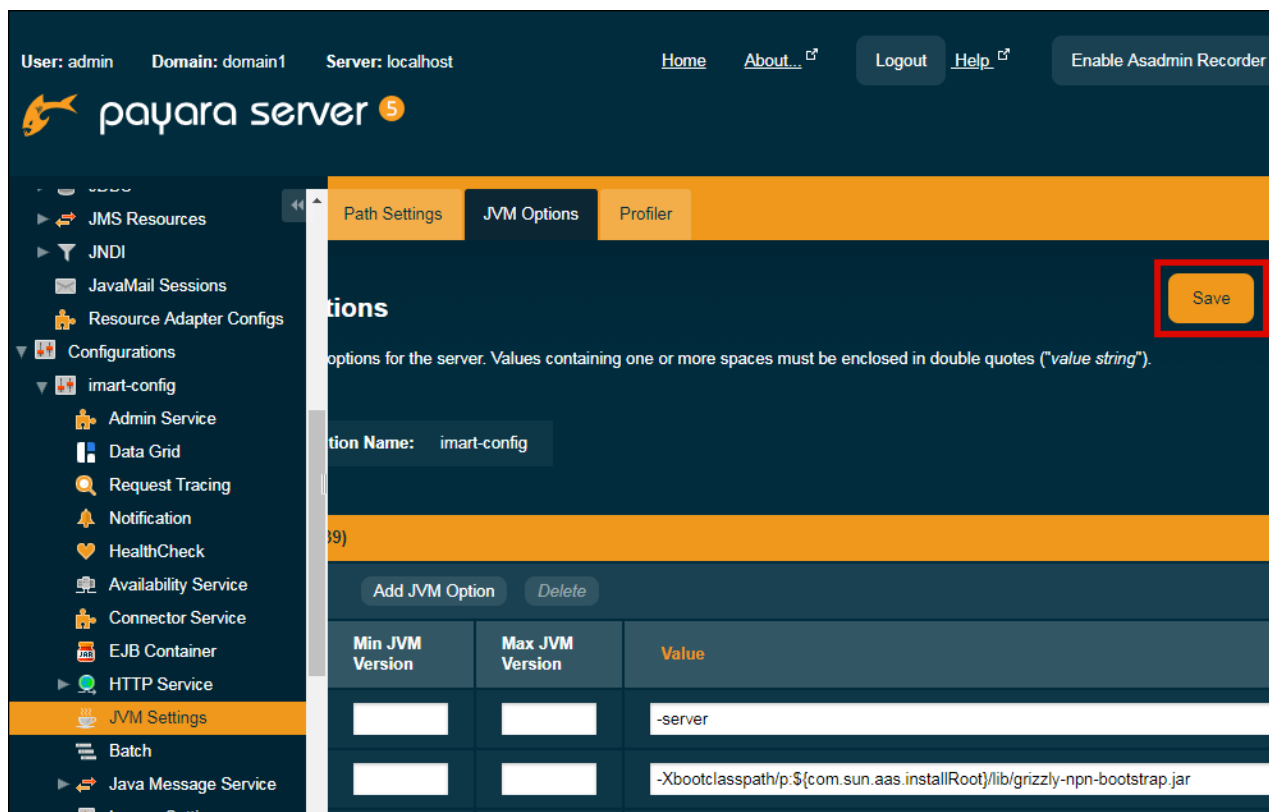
User: admin Domain: domain1 Server: localhost

Home About... Logout Help Enable Asadmin Recorder

payara server 5

JMS Resources
JNDI
JavaMail Sessions
Resource Adapter Configs
Configurations
imart-config
Admin Service
Data Grid
Request Tracing
Notification
HealthCheck
Availability Service
Connector Service
EJB Container
HTTP Service
JVM Settings
Batch
Java Message Service

Path Settings JVM Options Profiler

tions

Save

options for the server. Values containing one or more spaces must be enclosed in double quotes ("*value string*").

tion Name: imart-config

39)

Add JVM Option Delete

| Min JVM Version | Max JVM Version | Value |
|---|---|---|
| | | -server |
| | | -Xbootclasspath/p:${com.sun.aas.installRoot}/lib/grizzly-npn-bootstrap.jar |